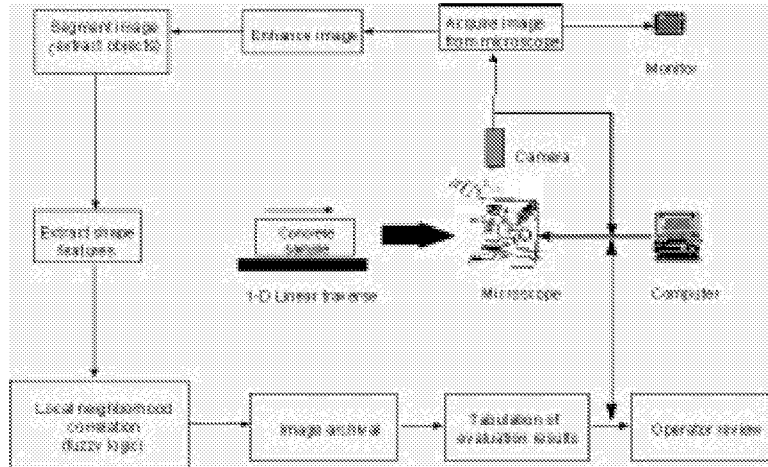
Segment image (extract objects)

Enhance image

Acquire image from microscope

Monitor

Camera

Extract shape features

Concrete sample

1-D Linear traverse

Microscope

Computer

Local neighborhood correlation (fuzzy logic)

Image archival

Tabulation of evaluation results

Operator review